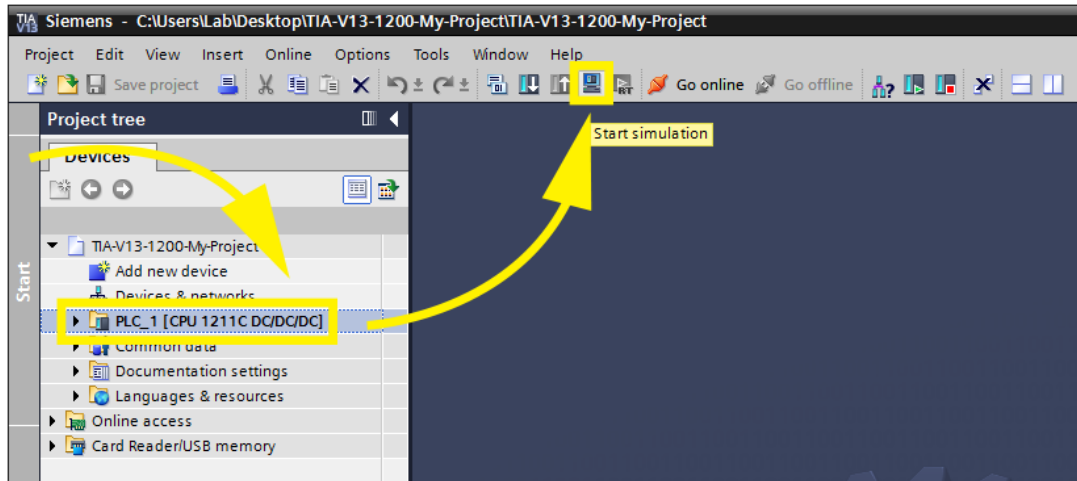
TIA V13 Siemens - C:\Users\Lab\Desktop\TIA-V13-1200-My-Project\TIA-V13-1200-My-Project

Project Edit View Insert Online Options Tools Window Help

Save project

Go online Go offline

Start simulation

Project tree

Devices

Start

TIA-V13-1200-My-Project

Add new device

Devices & networks

PLC_1 [CPU 1211C DC/DC/DC]

Common data

Documentation settings

Languages & resources

Online access

Card Reader/USB memory